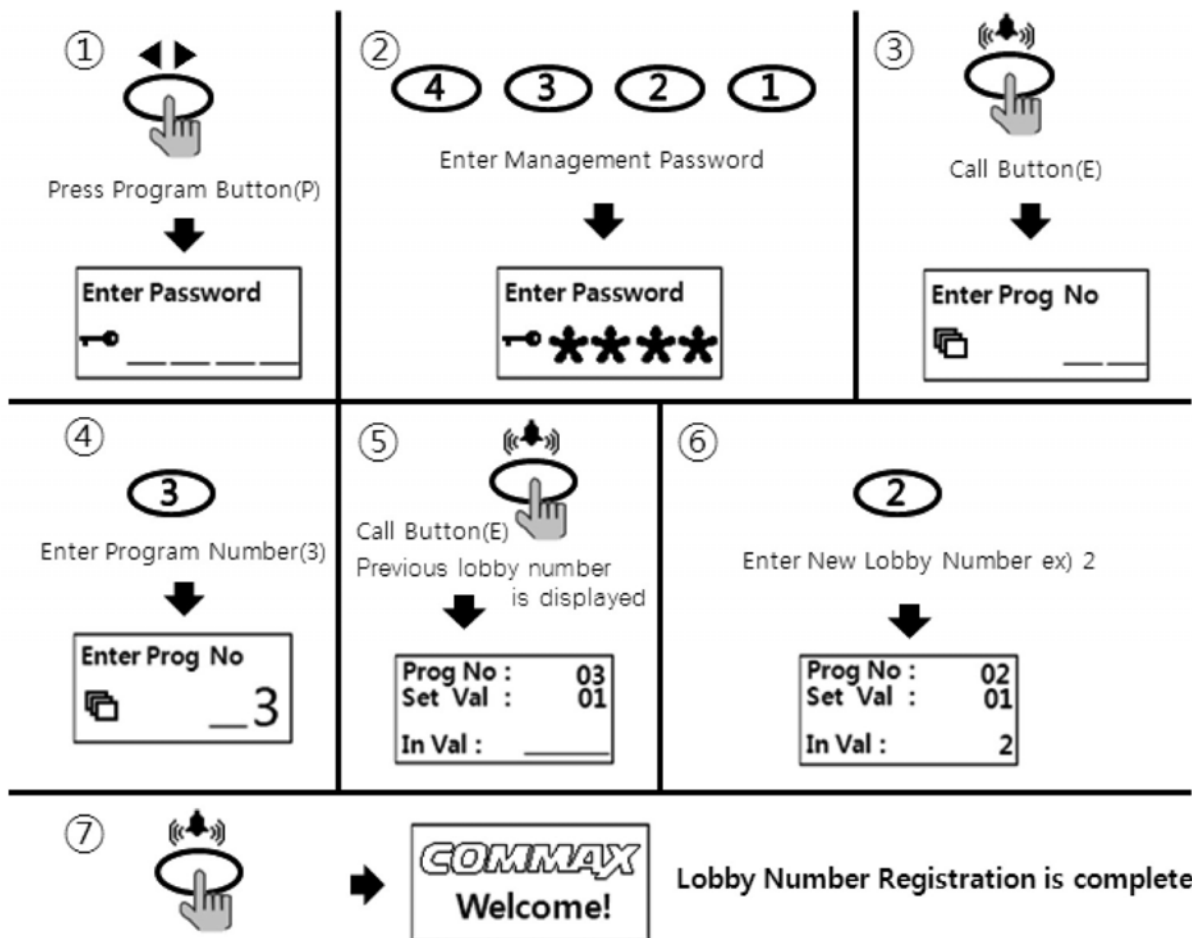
①

Press Program Button(P)

Enter Password

②

4 3 2 1

Enter Management Password

Enter Password

****

③

Call Button(E)

Enter Prog No

④

3

Enter Program Number(3)

Enter Prog No

_3

⑤

Call Button(E)

Previous lobby number is displayed

Prog No : 03
Set Val : 01

In Val :

⑥

2

Enter New Lobby Number ex) 2

Prog No : 02
Set Val : 01

In Val : 2

⑦

COMMAX
Welcome!

Lobby Number Registration is complete